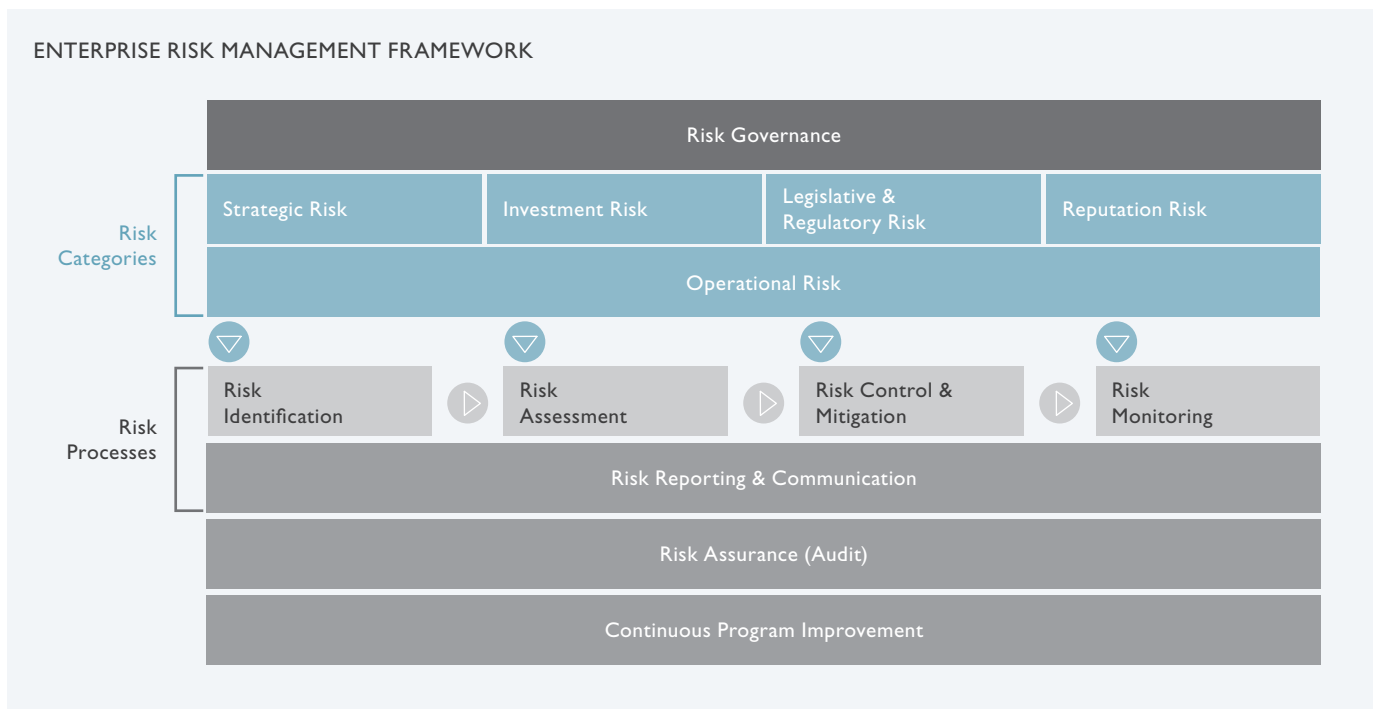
ENTERPRISE RISK MANAGEMENT FRAMEWORK

Risk Governance

Risk Categories

Strategic Risk

Investment Risk

Legislative & Regulatory Risk

Reputation Risk

Operational Risk

Risk Processes

Risk Identification

Risk Assessment

Risk Control & Mitigation

Risk Monitoring

Risk Reporting & Communication

Risk Assurance (Audit)

Continuous Program Improvement